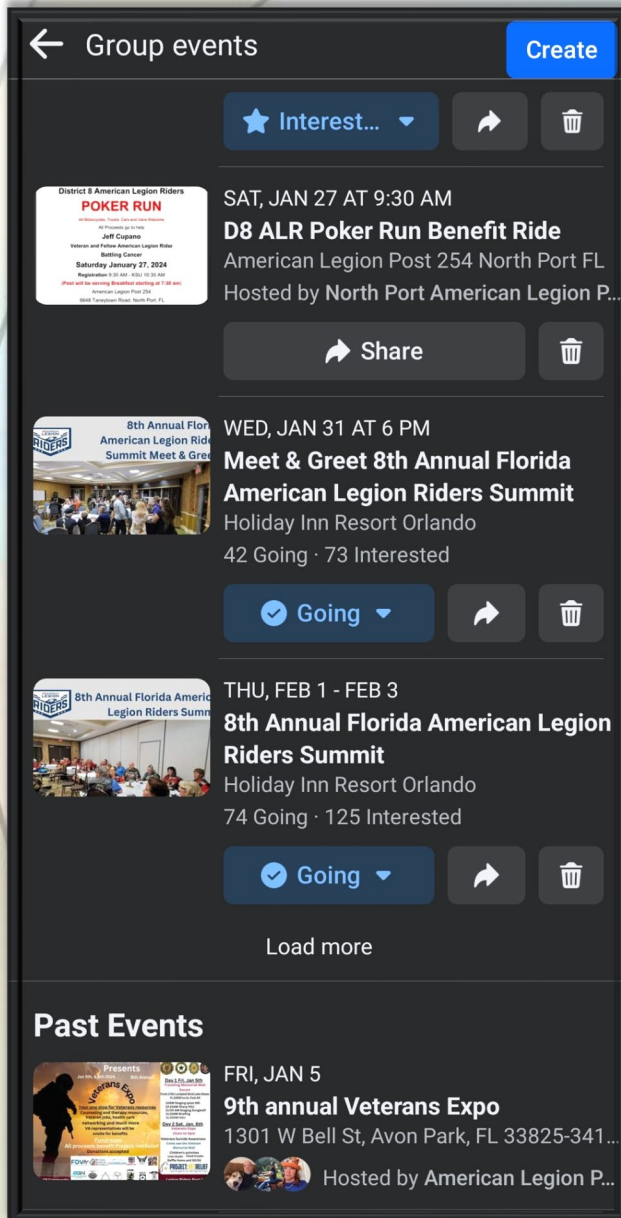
Group events

Create

Interest...

District 8 American Legion Riders
POKER RUN
All Motorcycles, Trucks, Cars and Vans Welcome
All Proceeds go to help
Jeff Cupano
Veteran and Fellow American Legion Rider
Battling Cancer
Saturday January 27, 2024
Registration 9:30 AM - KSU 10:30 AM
(Post will be serving Breakfast starting at 7:30 am)
American Legion Post 254
6648 Tanglewood Road, North Port, FL

SAT, JAN 27 AT 9:30 AM
D8 ALR Poker Run Benefit Ride
American Legion Post 254 North Port FL
Hosted by North Port American Legion P...

Share

RIDERS
8th Annual Flor
American Legion Ride
Summit Meet & Gre

WED, JAN 31 AT 6 PM
Meet & Greet 8th Annual Florida American Legion Riders Summit
Holiday Inn Resort Orlando
42 Going · 73 Interested

Going

RIDERS
8th Annual Florida Americ
Legion Riders Summ

THU, FEB 1 - FEB 3
8th Annual Florida American Legion Riders Summit
Holiday Inn Resort Orlando
74 Going · 125 Interested

Going

Load more

Past Events

Veterans Expo

FRI, JAN 5
9th annual Veterans Expo
1301 W Bell St, Avon Park, FL 33825-341...
Hosted by American Legion P...